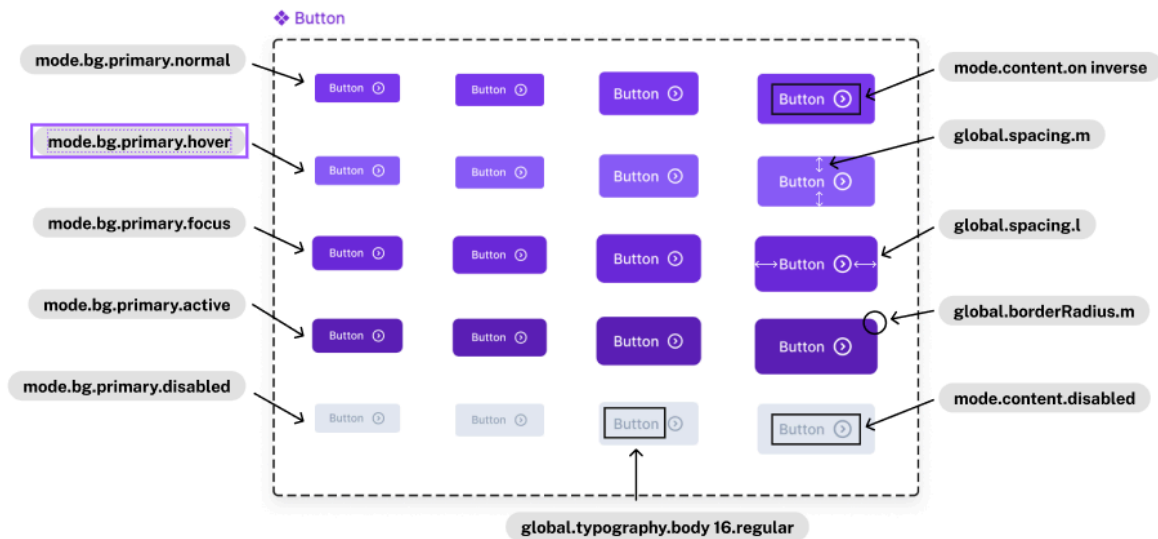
❖ Button

mode.bg.primary.normal

mode.bg.primary.hover

mode.bg.primary.focus

mode.bg.primary.active

mode.bg.primary.disabled

Button
Button
Button
Button

Button
Button
Button
Button

Button
Button
Button
Button

Button
Button
Button
Button

Button
Button
Button
Button

mode.content.on inverse

global.spacing.m

global.spacing.l

global.borderRadius.m

mode.content.disabled

global.typography.body 16.regular